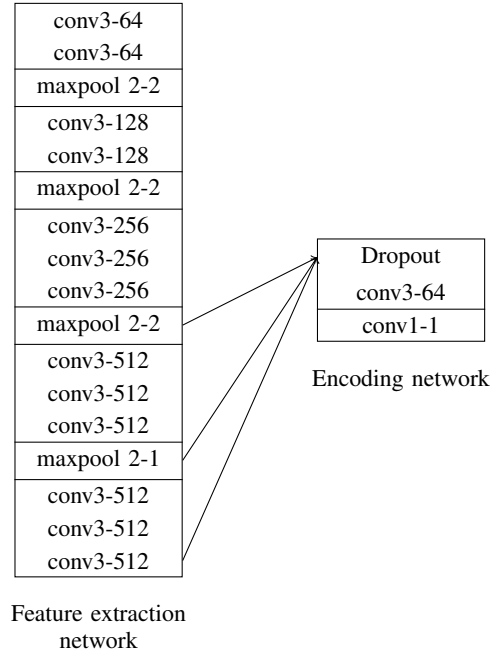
conv3-64
conv3-64
maxpool 2-2
conv3-128
conv3-128
maxpool 2-2
conv3-256
conv3-256
conv3-256
maxpool 2-2
conv3-512
conv3-512
conv3-512
maxpool 2-1
conv3-512
conv3-512
conv3-512

Feature extraction network

Dropout
conv3-64
conv1-1

Encoding network